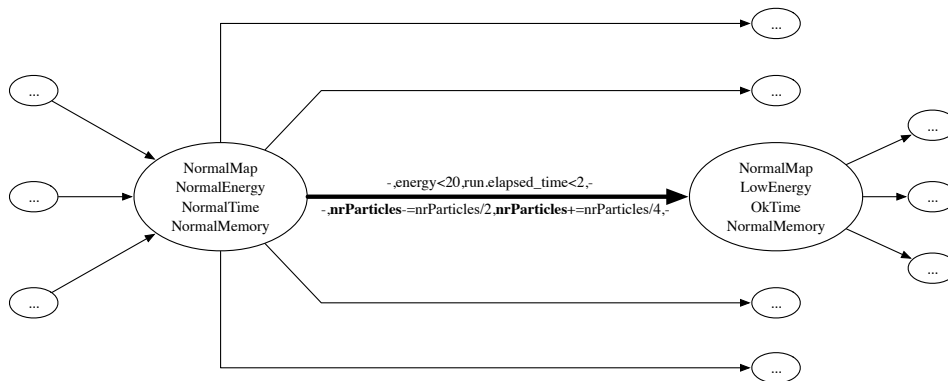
...

...

...

...

...

...

NormalMap
NormalEnergy
NormalTime
NormalMemory

-,energy<20,run.elapsed_time<2,-

-,**nrParticles**-=nrParticles/2,**nrParticles**+=nrParticles/4,-

NormalMap
LowEnergy
OkTime
NormalMemory

...

...

...

...

...